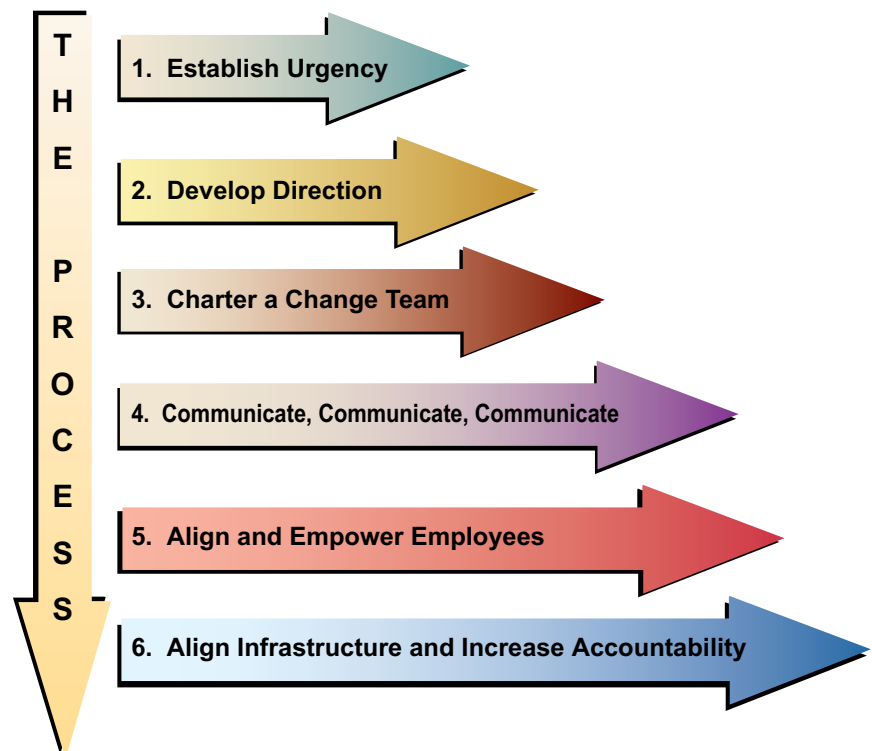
THE PROCESS

1. Establish Urgency

2. Develop Direction

3. Charter a Change Team

4. Communicate, Communicate, Communicate

5. Align and Empower Employees

6. Align Infrastructure and Increase Accountability